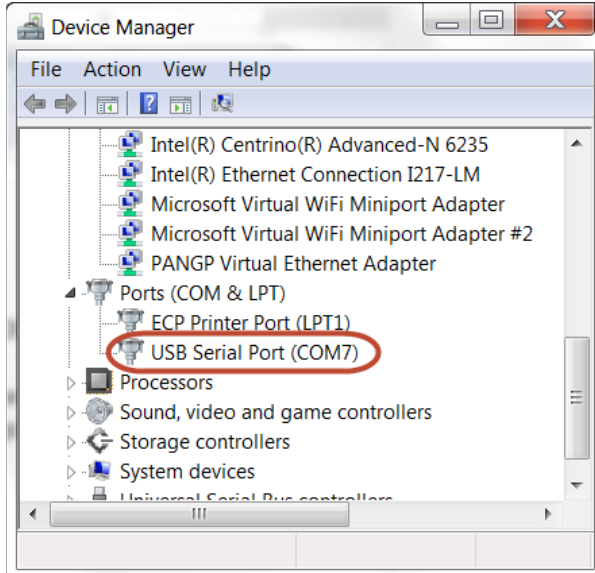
Device Manager

File Action View Help

Intel(R) Centrino(R) Advanced-N 6235
Intel(R) Ethernet Connection I217-LM
Microsoft Virtual WiFi Miniport Adapter
Microsoft Virtual WiFi Miniport Adapter #2
PANGP Virtual Ethernet Adapter
Ports (COM & LPT)
ECP Printer Port (LPT1)
USB Serial Port (COM7)
Processors
Sound, video and game controllers
Storage controllers
System devices
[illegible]